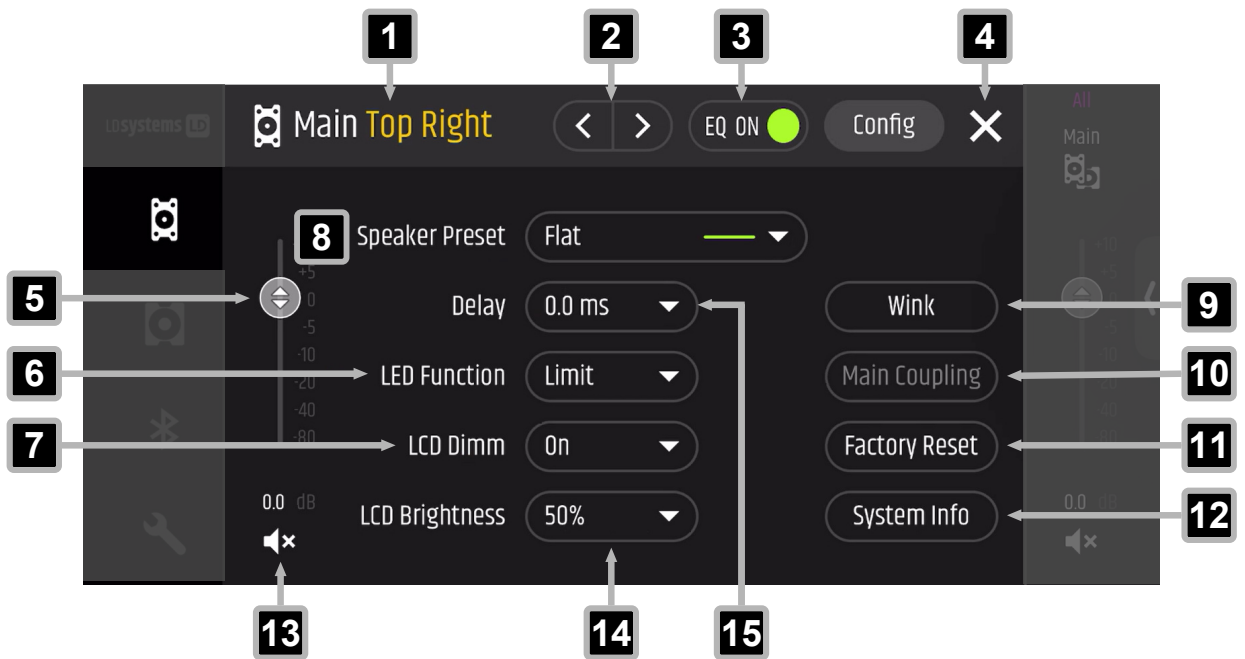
1 2 3 4

LDsystems LD

Main Top Right

EQ ON

Config

All
Main

8 Speaker Preset Flat

+5
0
-5
-10
-20
-40
-80

5

Delay 0.0 ms

Wink 9

6 LED Function Limit

Main Coupling 10

7 LCD Dimm On

Factory Reset 11

0.0 dB

LCD Brightness 50%

System Info 12

0.0 dB

+10
+5
0
-5
-10
-20
-40
-80

13 14 15